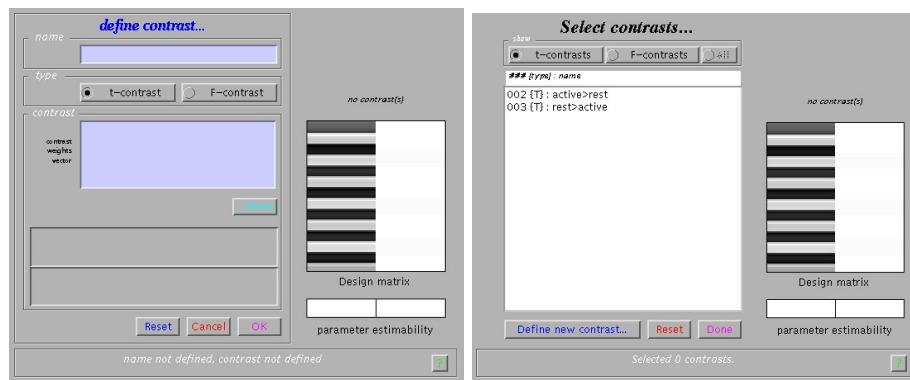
define contrast...

name

type

t-contrast

F-contrast

contrast

contrast weights vector

submit

Reset

Cancel

OK

no contrast(s)

Design matrix

parameter estimability

name not defined, contrast not defined

?

Select contrasts...

show

t-contrasts

F-contrasts

All

### {type} : name

002 {T} : active>rest
003 {T} : rest>active

no contrast(s)

Design matrix

parameter estimability

Define new contrast...

Reset

Done

Selected 0 contrasts.

?